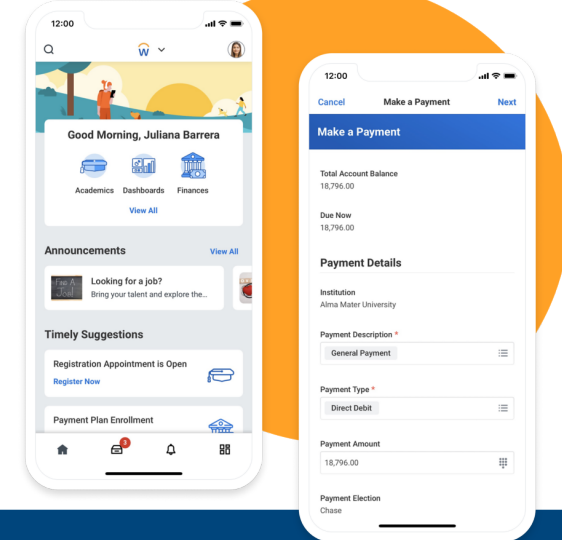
12:00

W

Good Morning, Juliana Barrera

Academics Dashboards Finances

View All

Announcements View All

Looking for a job?
Bring your talent and explore the...

Timely Suggestions

Registration Appointment is Open
Register Now

Payment Plan Enrollment

3

12:00

Cancel Make a Payment Next

Make a Payment

Total Account Balance
18,796.00

Due Now
18,796.00

Payment Details

Institution
Alma Mater University

Payment Description *
General Payment

Payment Type *
Direct Debit

Payment Amount
18,796.00

Payment Election
Chase